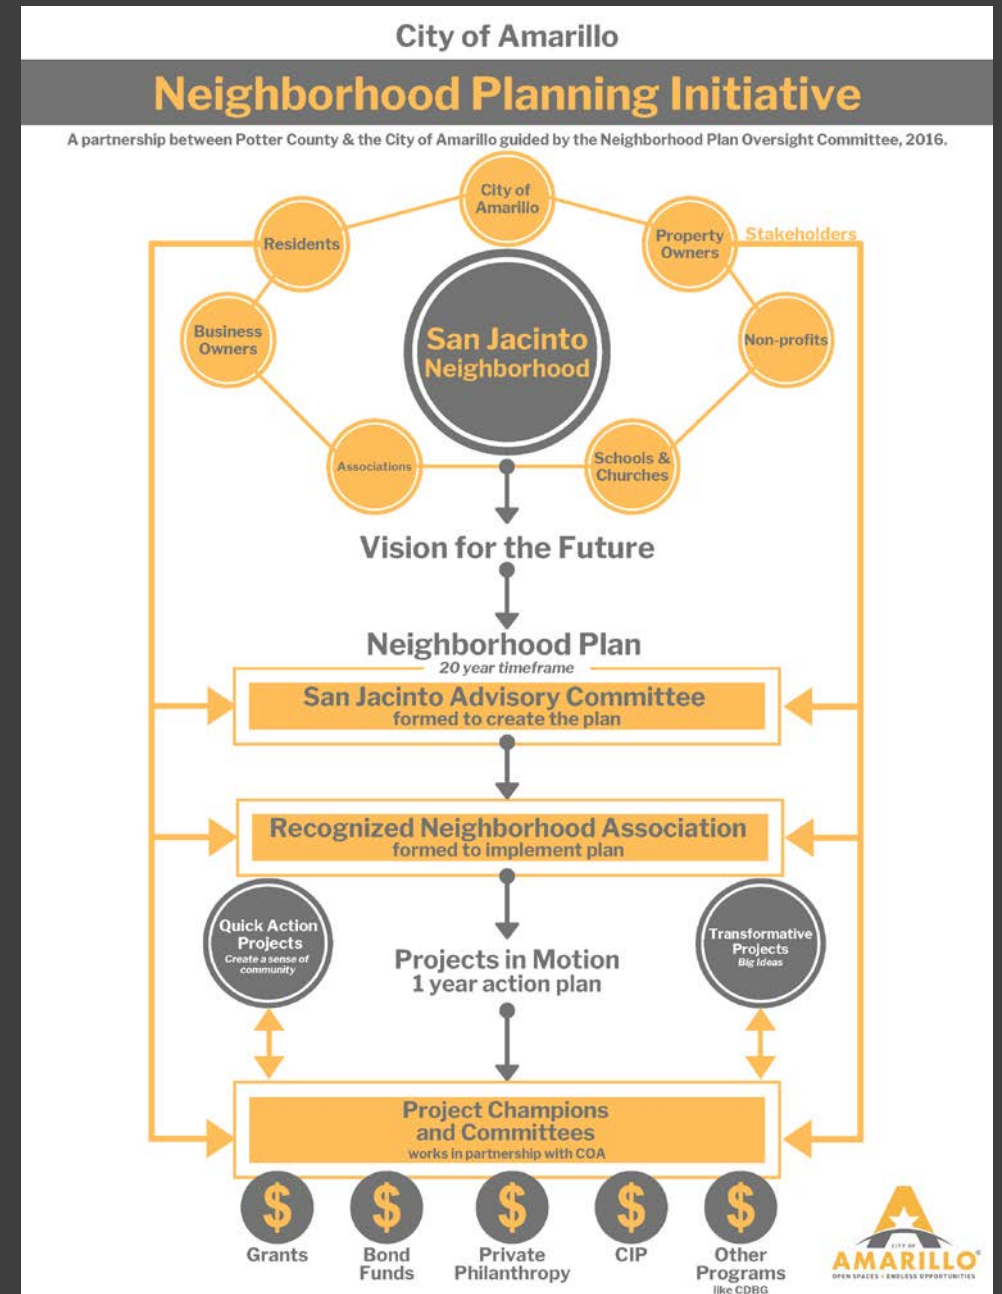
City of Amarillo

Neighborhood Planning Initiative

A partnership between Potter County & the City of Amarillo guided by the Neighborhood Plan Oversight Committee, 2016.

City of Amarillo

Residents

Property Owners

Stakeholders

Business Owners

San Jacinto Neighborhood

Non-profits

Associations

Schools & Churches

Vision for the Future

Neighborhood Plan
20 year timeframe

San Jacinto Advisory Committee
formed to create the plan

Recognized Neighborhood Association
formed to implement plan

Quick Action Projects
Create a sense of community

Projects in Motion
1 year action plan

Transformative Projects
Big ideas

Project Champions and Committees
works in partnership with COA

$ Grants

$ Bond Funds

$ Private Philanthropy

$ CIP

$ Other Programs like CDBG

CITY OF AMARILLO
OPEN SPACES • ENDLESS OPPORTUNITIES